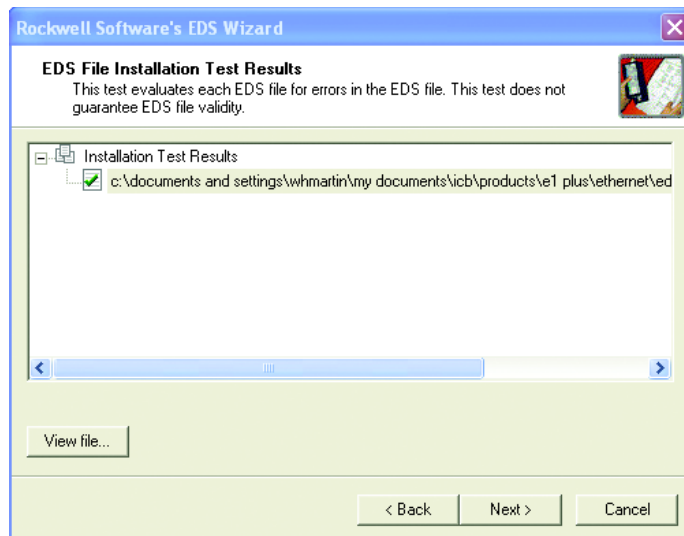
Rockwell Software's EDS Wizard

EDS File Installation Test Results
This test evaluates each EDS file for errors in the EDS file. This test does not guarantee EDS file validity.

Installation Test Results
c:\documents and settings\whmartin\my documents\icb\products\e1 plus\ethernet\ed

View file...

< Back
Next >
Cancel